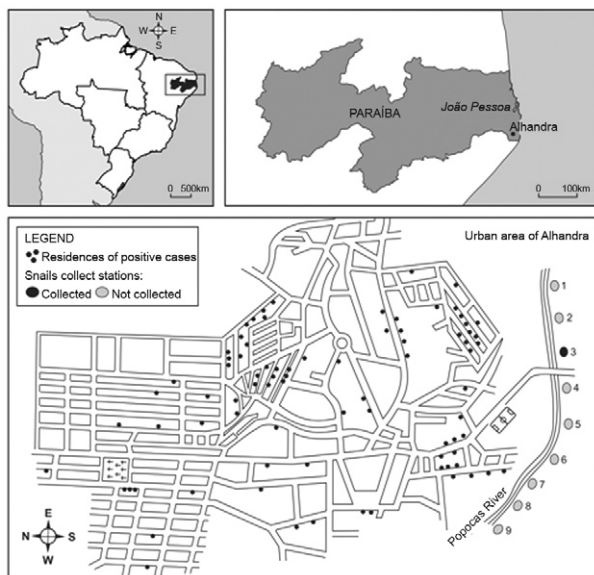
N
W E
S
0 500km

PARAÍBA
João Pessoa
Alhandra
0 100km

LEGEND
Residences of positive cases
Snails collect stations:
Collected Not collected

Urban area of Alhandra

1
2
3
4
5
6
7
8
9
Popocas River

E
N S
W